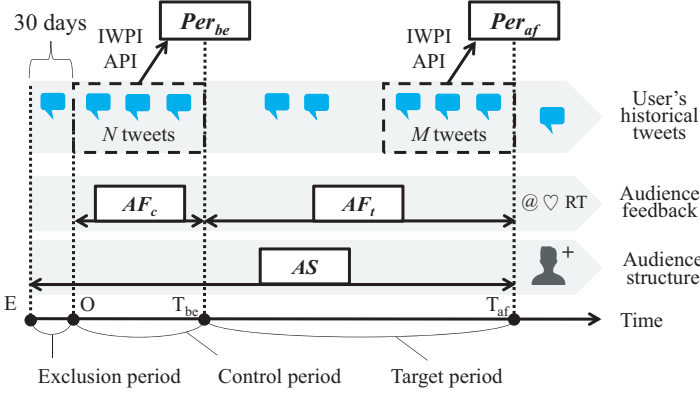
30 days

IWPI API

$Per_{be}$

IWPI API

$Per_{af}$

User's historical tweets

$N$ tweets

$M$ tweets

Audience feedback

$AF_c$

$AF_t$

@ ♡ RT

Audience structure

$AS$

+

E

O

$T_{be}$

$T_{af}$

Time

Exclusion period

Control period

Target period